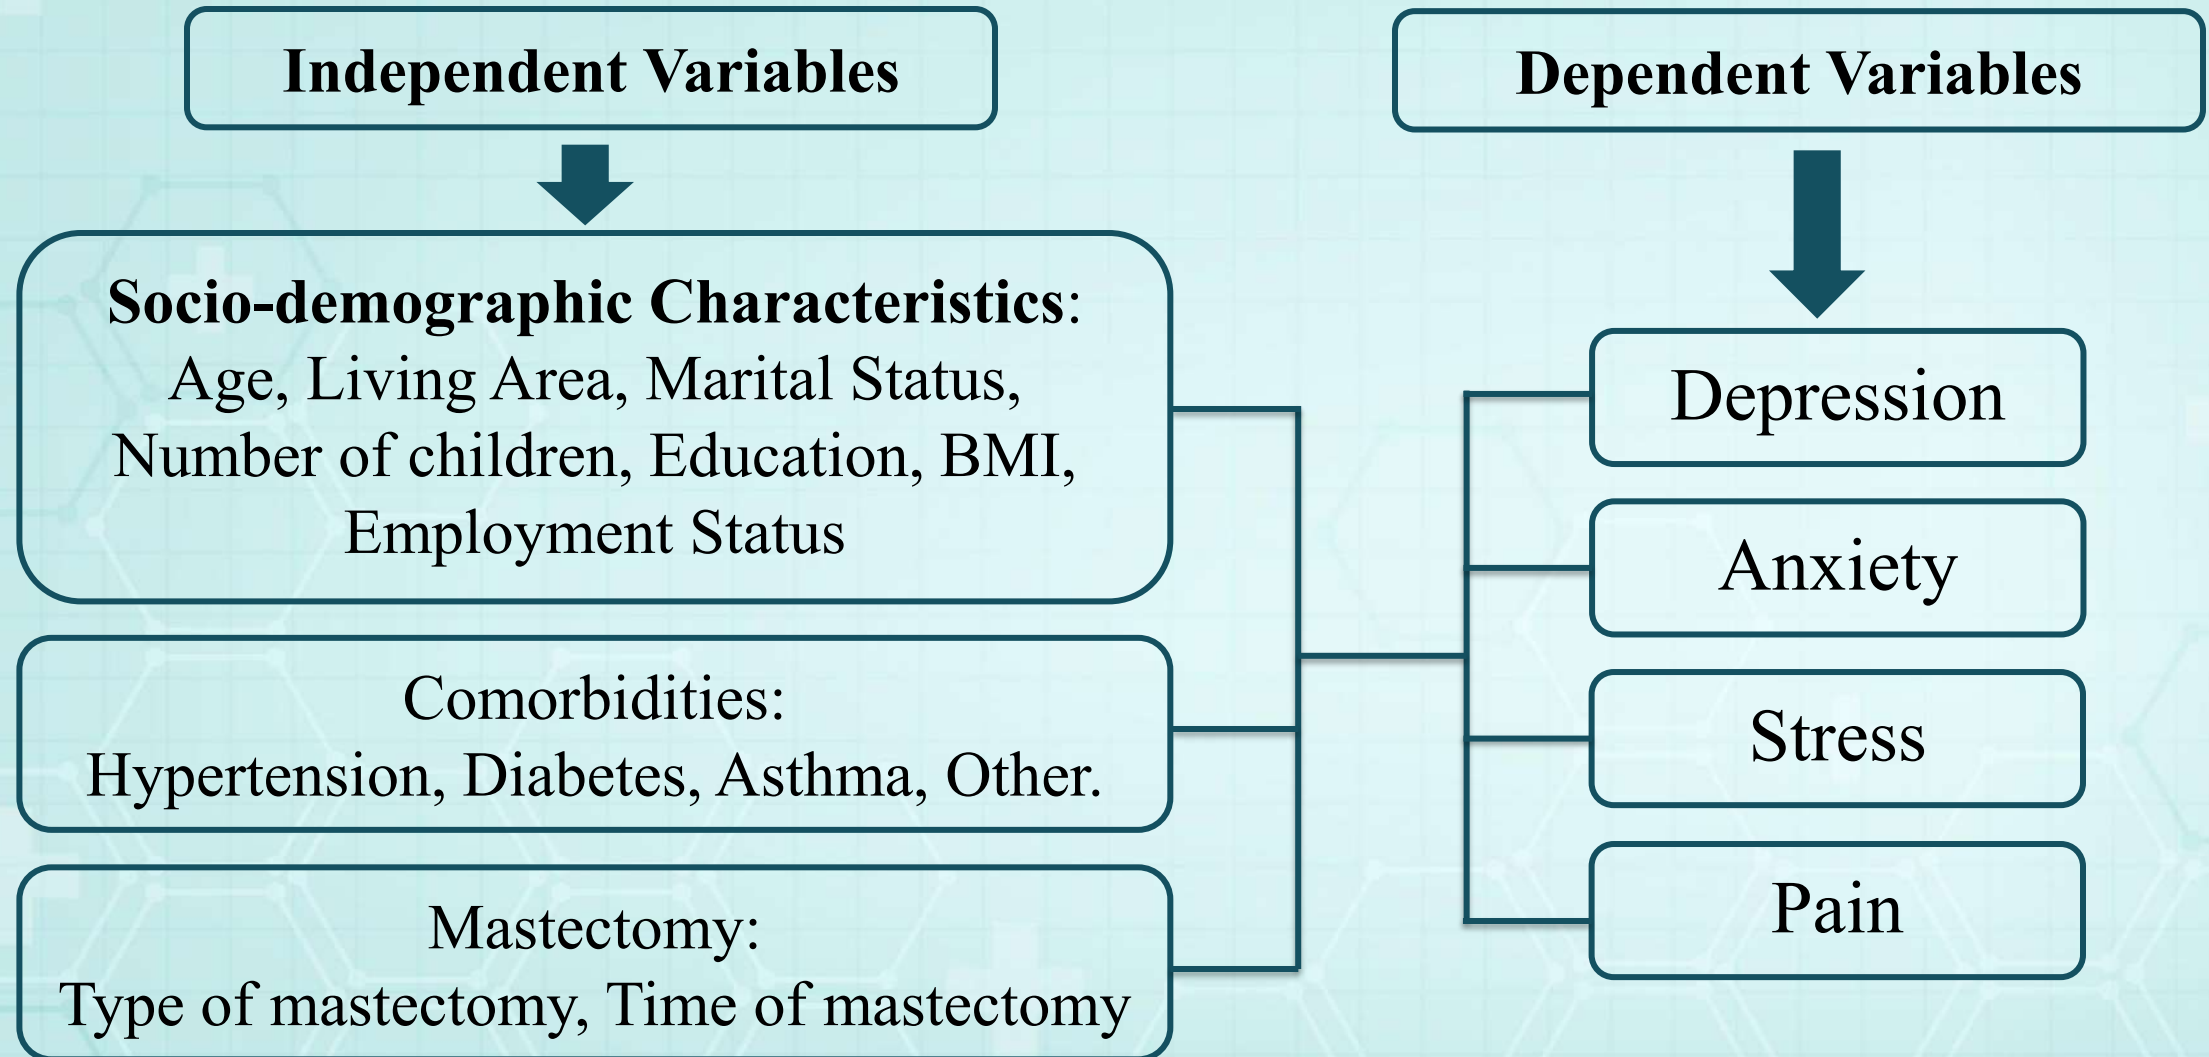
Independent Variables

Dependent Variables

Socio-demographic Characteristics: Age, Living Area, Marital Status, Number of children, Education, BMI, Employment Status

Comorbidities: Hypertension, Diabetes, Asthma, Other.

Mastectomy: Type of mastectomy, Time of mastectomy

Depression

Anxiety

Stress

Pain